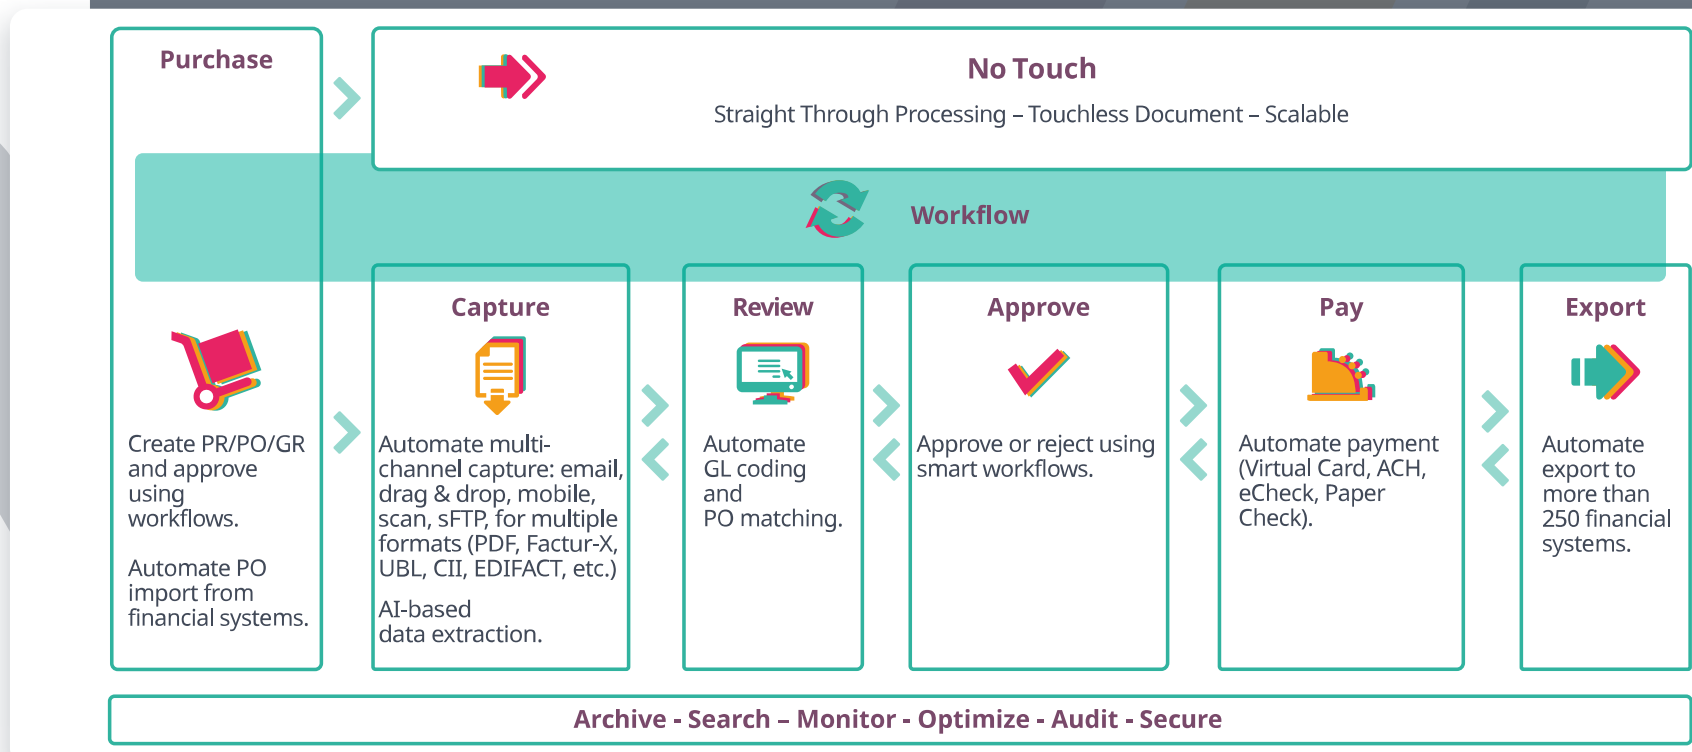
Purchase

No Touch

Straight Through Processing – Touchless Document – Scalable

Workflow

Capture

Review

Approve

Pay

Export

Create PR/PO/GR and approve using workflows.

Automate PO import from financial systems.

Automate multi-channel capture: email, drag & drop, mobile, scan, sFTP, for multiple formats (PDF, Factur-X, UBL, CII, EDIFACT, etc.)

AI-based data extraction.

Automate GL coding and PO matching.

Approve or reject using smart workflows.

Automate payment (Virtual Card, ACH, eCheck, Paper Check).

Automate export to more than 250 financial systems.

Archive - Search – Monitor - Optimize - Audit - Secure